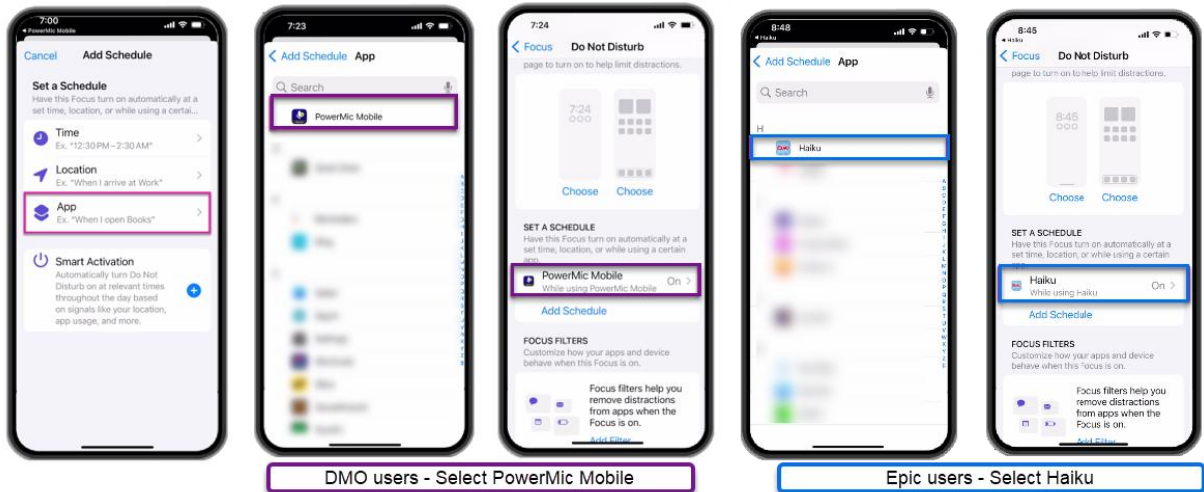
7:00
◂ PowerMic Mobile

Cancel Add Schedule

Set a Schedule
Have this Focus turn on automatically at a set time, location, or while using a certain...

Time
Ex. "12:30 PM – 2:30 AM"

Location
Ex. "When I arrive at Work"

App
Ex. "When I open Books"

Smart Activation
Automatically turn Do Not Disturb on at relevant times throughout the day based on signals like your location, app usage, and more.

7:23

Add Schedule App

Search

PowerMic Mobile

7:24

Focus Do Not Disturb

page to turn on to help limit distractions.

7:24

Choose Choose

SET A SCHEDULE
Have this Focus turn on automatically at a set time, location, or while using a certain app.

PowerMic Mobile
While using PowerMic Mobile
On

Add Schedule

FOCUS FILTERS
Customize how your apps and device behave when this Focus is on.

Focus filters help you remove distractions from apps when the Focus is on.

Add Filter

8:48
◂ Haiku

Add Schedule App

Search

H

Haiku

8:45
◂ Haiku

Focus Do Not Disturb

page to turn on to help limit distractions.

8:45

Choose Choose

SET A SCHEDULE
Have this Focus turn on automatically at a set time, location, or while using a certain app.

Haiku
While using Haiku
On

Add Schedule

FOCUS FILTERS
Customize how your apps and device behave when this Focus is on.

Focus filters help you remove distractions from apps when the Focus is on.

Add Filter

DMO users - Select PowerMic Mobile

Epic users - Select Haiku